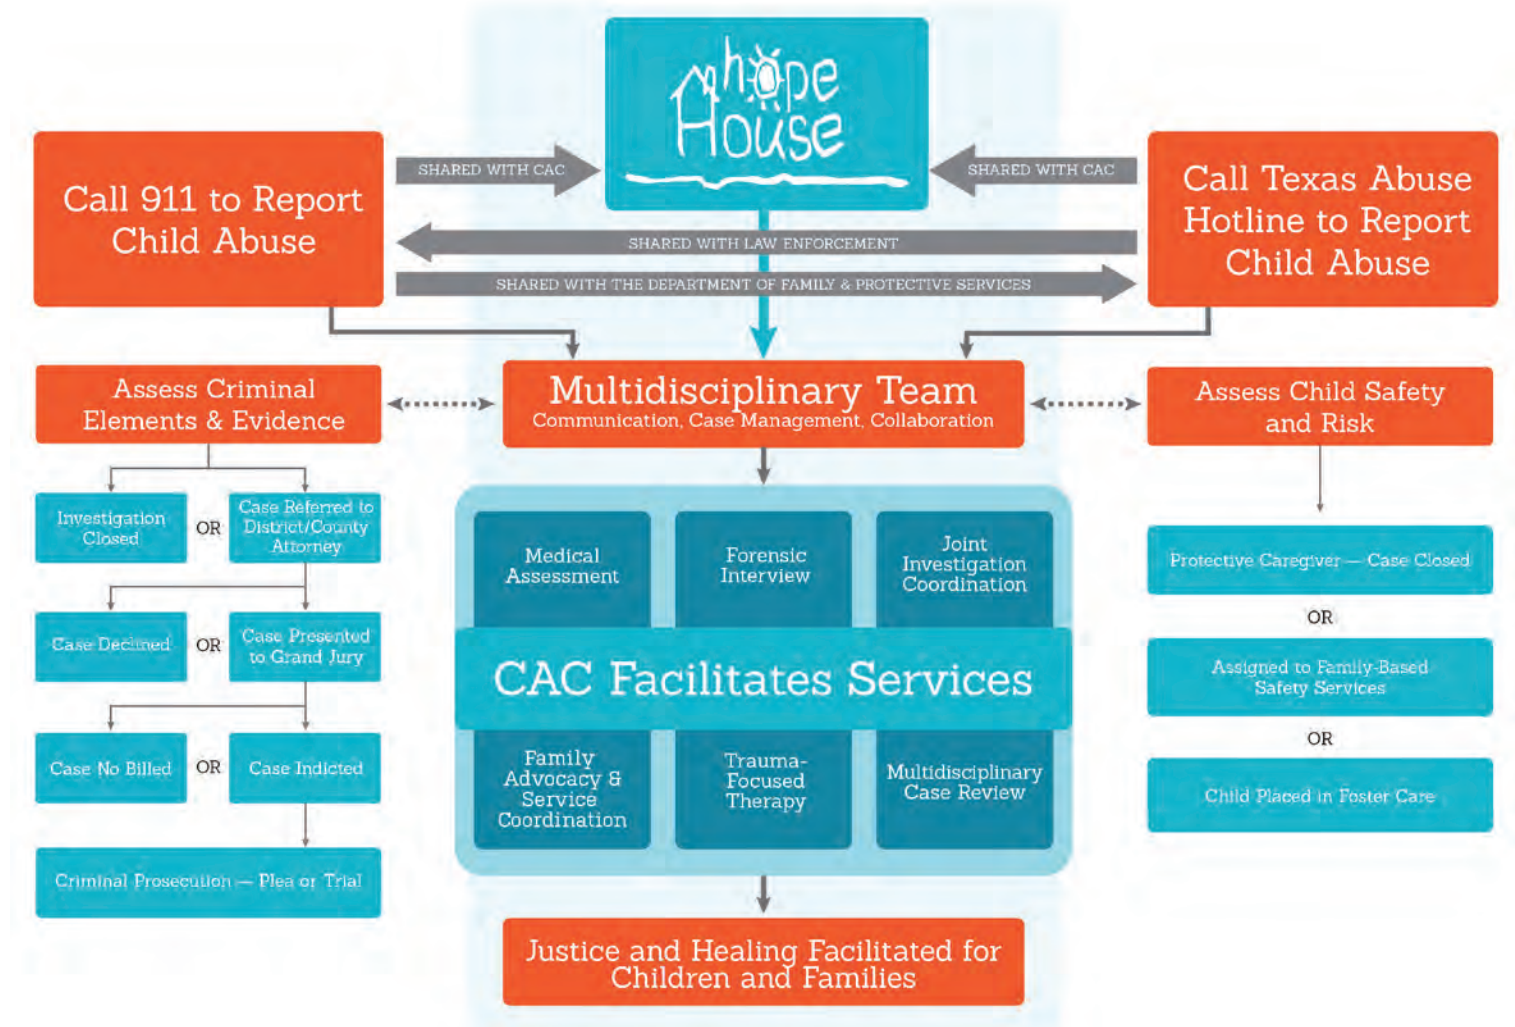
hope House

Call 911 to Report Child Abuse

SHARED WITH CAC

SHARED WITH CAC

Call Texas Abuse Hotline to Report Child Abuse

SHARED WITH LAW ENFORCEMENT

SHARED WITH THE DEPARTMENT OF FAMILY & PROTECTIVE SERVICES

Assess Criminal Elements & Evidence

Multidisciplinary Team
Communication, Case Management, Collaboration

Assess Child Safety and Risk

Investigation Closed

OR

Case Referred to District/County Attorney

Case Declined

OR

Case Presented to Grand Jury

Case No Billed

OR

Case Indicted

Criminal Prosecution — Plea or Trial

Medical Assessment

Forensic Interview

Joint Investigation Coordination

CAC Facilitates Services

Family Advocacy & Service Coordination

Trauma-Focused Therapy

Multidisciplinary Case Review

Protective Caregiver — Case Closed

OR

Assigned to Family-Based Safety Services

OR

Child Placed in Foster Care

Justice and Healing Facilitated for Children and Families